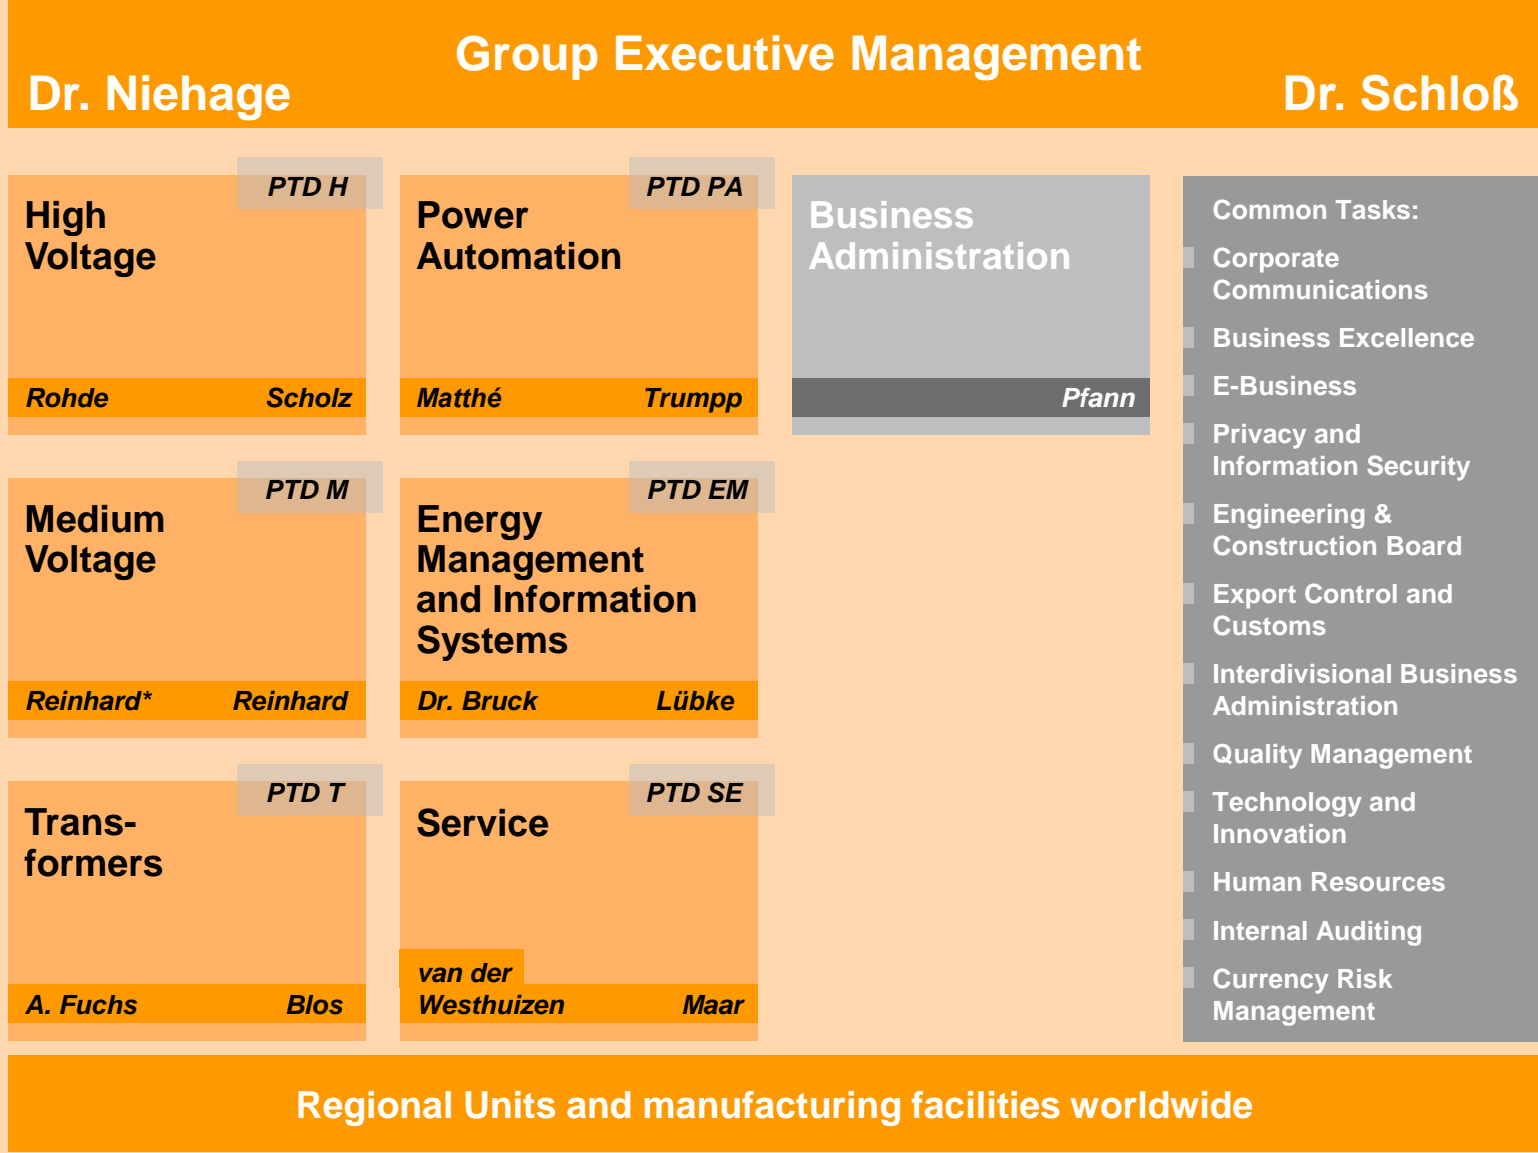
Group Executive Management

Dr. Niehage

Dr. Schloß

PTD H

High Voltage

Rohde

Scholz

PTD PA

Power Automation

Matthé

Trumpp

Business Administration

Pfann

Common Tasks:

Corporate Communications

Business Excellence

E-Business

Privacy and Information Security

Engineering & Construction Board

Export Control and Customs

Interdivisional Business Administration

Quality Management

Technology and Innovation

Human Resources

Internal Auditing

Currency Risk Management

PTD M

Medium Voltage

Reinhard*

Reinhard

PTD EM

Energy Management and Information Systems

Dr. Bruck

Lübke

PTD T

Transformers

A. Fuchs

Blos

PTD SE

Service

van der Westhuizen

Maar

Regional Units and manufacturing facilities worldwide